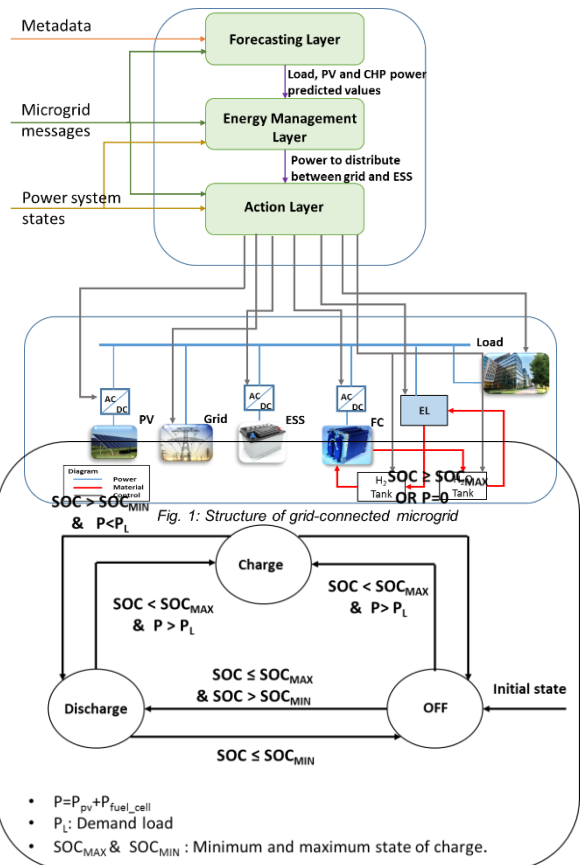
Metadata

Microgrid messages

Power system states

Forecasting Layer

Load, PV and CHP power predicted values

Energy Management Layer

Power to distribute between grid and ESS

Action Layer

Load

AC DC

PV

Grid

AC DC

ESS

AC DC

FC

EL

Diagram
Power
Material
Control

$H_2$ Tank

$O_2$ Tank

SOC ≥ $SOC_{MAX}$ OR P=0

SOC > $SOC_{MIN}$ & P<$P_L$

Fig. 1: Structure of grid-connected microgrid

Charge

SOC < $SOC_{MAX}$ & P > $P_L$

SOC < $SOC_{MAX}$ & P> $P_L$

SOC ≤ $SOC_{MAX}$ & SOC > $SOC_{MIN}$

Initial state

Discharge

OFF

SOC ≤ $SOC_{MIN}$

• P=$P_{pv}$+$P_{fuel\_cell}$
• $P_L$: Demand load
• $SOC_{MAX}$ & $SOC_{MIN}$ : Minimum and maximum state of charge.